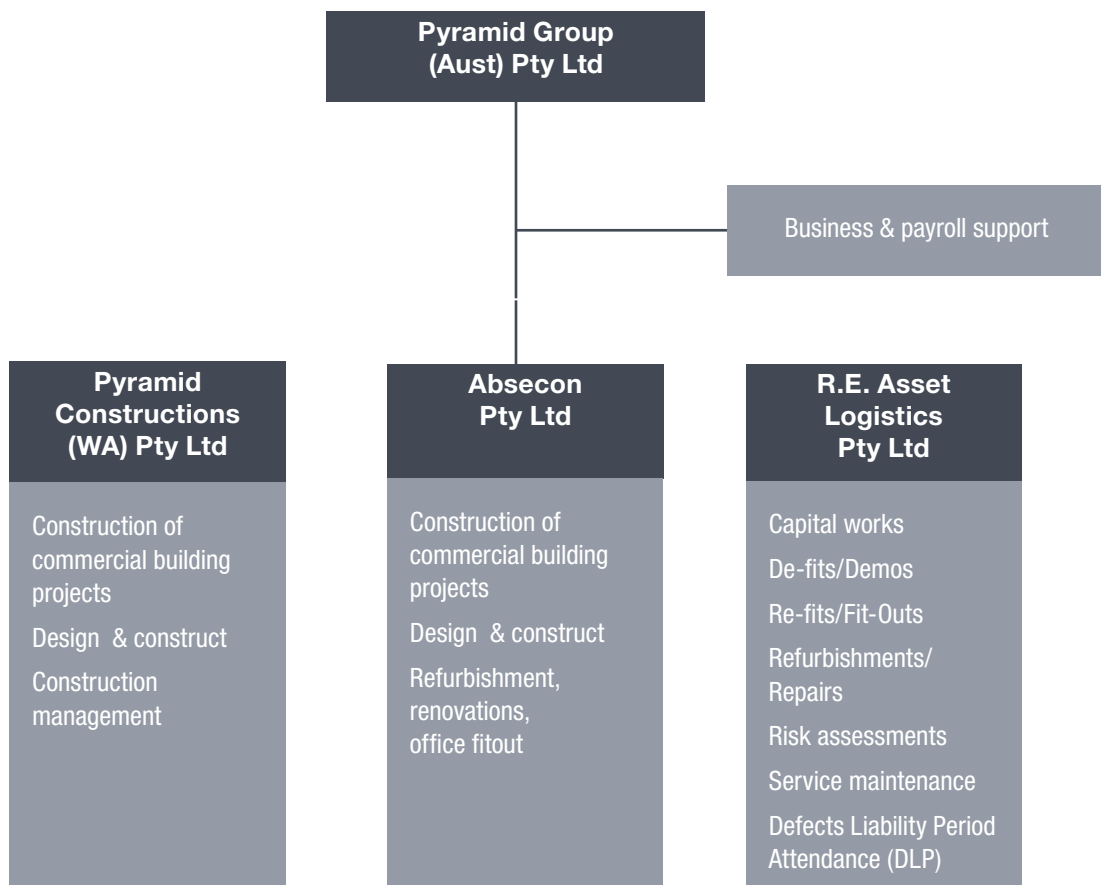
Pyramid Group (Aust) Pty Ltd

Business & payroll support

Pyramid Constructions (WA) Pty Ltd

Construction of commercial building projects

Design & construct

Construction management

Absecon Pty Ltd

Construction of commercial building projects

Design & construct

Refurbishment, renovations, office fitout

R.E. Asset Logistics Pty Ltd

Capital works

De-fits/Demos

Re-fits/Fit-Outs

Refurbishments/ Repairs

Risk assessments

Service maintenance

Defects Liability Period Attendance (DLP)